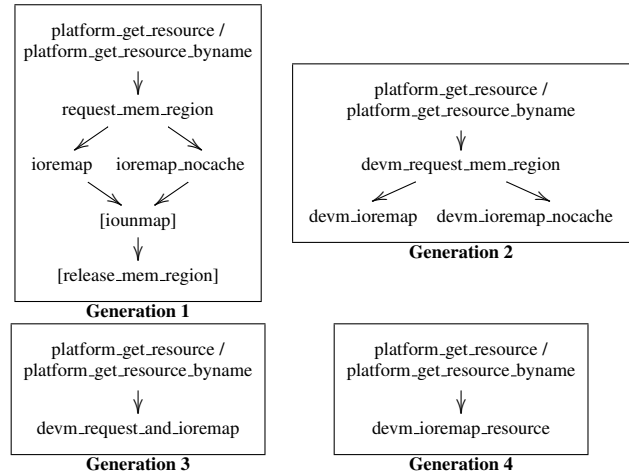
platform_get_resource /
platform_get_resource_byname

request_mem_region

ioremap

ioremap_nocache

[iounmap]

[release_mem_region]

Generation 1

platform_get_resource /
platform_get_resource_byname

devm_request_mem_region

devm_ioremap

devm_ioremap_nocache

Generation 2

platform_get_resource /
platform_get_resource_byname

devm_request_and_ioremap

Generation 3

platform_get_resource /
platform_get_resource_byname

devm_ioremap_resource

Generation 4